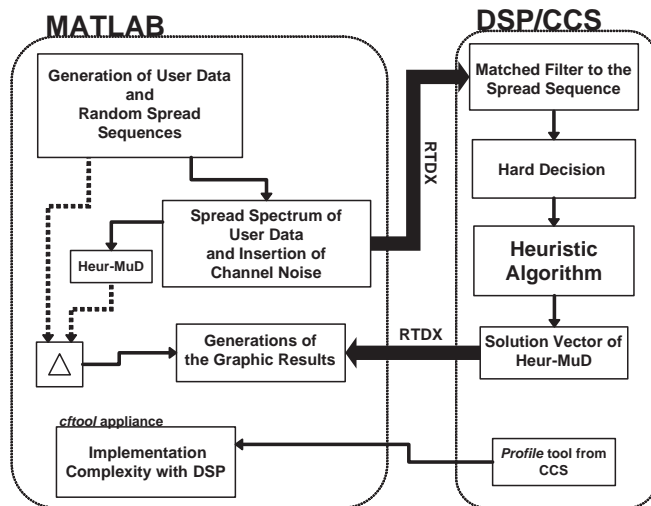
MATLAB

Generation of User Data and Random Spread Sequences

Spread Spectrum of User Data and Insertion of Channel Noise

Heur-MuD

$\triangle$

Generations of the Graphic Results

cftool appliance

Implementation Complexity with DSP

RTDX

RTDX

DSP/CCS

Matched Filter to the Spread Sequence

Hard Decision

Heuristic Algorithm

Solution Vector of Heur-MuD

Profile tool from CCS